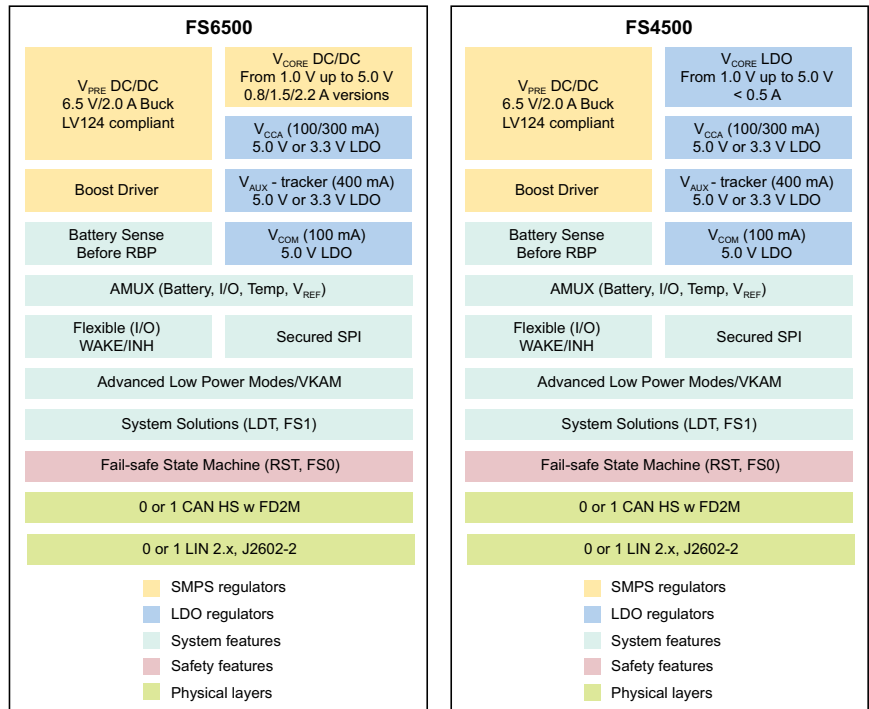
FS6500

$V_{PRE}$ DC/DC
6.5 V/2.0 A Buck
LV124 compliant

$V_{CORE}$ DC/DC
From 1.0 V up to 5.0 V
0.8/1.5/2.2 A versions

$V_{CCA}$ (100/300 mA)
5.0 V or 3.3 V LDO

Boost Driver

$V_{AUX}$ - tracker (400 mA)
5.0 V or 3.3 V LDO

Battery Sense
Before RBP

$V_{COM}$ (100 mA)
5.0 V LDO

AMUX (Battery, I/O, Temp, $V_{REF}$)

Flexible (I/O)
WAKE/INH

Secured SPI

Advanced Low Power Modes/VKAM

System Solutions (LDT, FS1)

Fail-safe State Machine (RST, FS0)

0 or 1 CAN HS w FD2M

0 or 1 LIN 2.x, J2602-2

SMPS regulators
LDO regulators
System features
Safety features
Physical layers

FS4500

$V_{PRE}$ DC/DC
6.5 V/2.0 A Buck
LV124 compliant

$V_{CORE}$ LDO
From 1.0 V up to 5.0 V
< 0.5 A

$V_{CCA}$ (100/300 mA)
5.0 V or 3.3 V LDO

Boost Driver

$V_{AUX}$ - tracker (400 mA)
5.0 V or 3.3 V LDO

Battery Sense
Before RBP

$V_{COM}$ (100 mA)
5.0 V LDO

AMUX (Battery, I/O, Temp, $V_{REF}$)

Flexible (I/O)
WAKE/INH

Secured SPI

Advanced Low Power Modes/VKAM

System Solutions (LDT, FS1)

Fail-safe State Machine (RST, FS0)

0 or 1 CAN HS w FD2M

0 or 1 LIN 2.x, J2602-2

SMPS regulators
LDO regulators
System features
Safety features
Physical layers